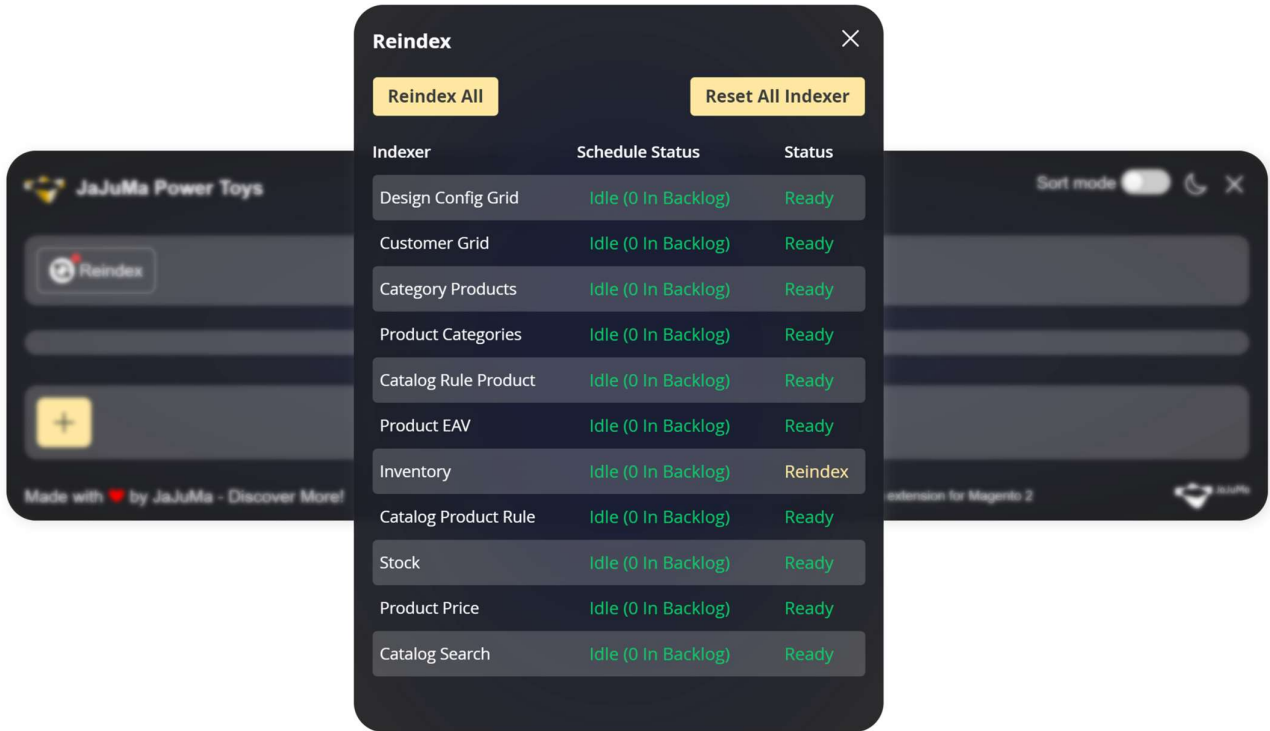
JaJuMa Power Toys

Sort mode

Reindex

+

Made with ❤ by JaJuMa - Discover More!

extension for Magento 2

JaJuMa

Reindex

Reindex All

Reset All Indexer

| Indexer | Schedule Status | Status |
|---|---|---|
| Design Config Grid | Idle (0 In Backlog) | Ready |
| Customer Grid | Idle (0 In Backlog) | Ready |
| Category Products | Idle (0 In Backlog) | Ready |
| Product Categories | Idle (0 In Backlog) | Ready |
| Catalog Rule Product | Idle (0 In Backlog) | Ready |
| Product EAV | Idle (0 In Backlog) | Ready |
| Inventory | Idle (0 In Backlog) | Reindex |
| Catalog Product Rule | Idle (0 In Backlog) | Ready |
| Stock | Idle (0 In Backlog) | Ready |
| Product Price | Idle (0 In Backlog) | Ready |
| Catalog Search | Idle (0 In Backlog) | Ready |